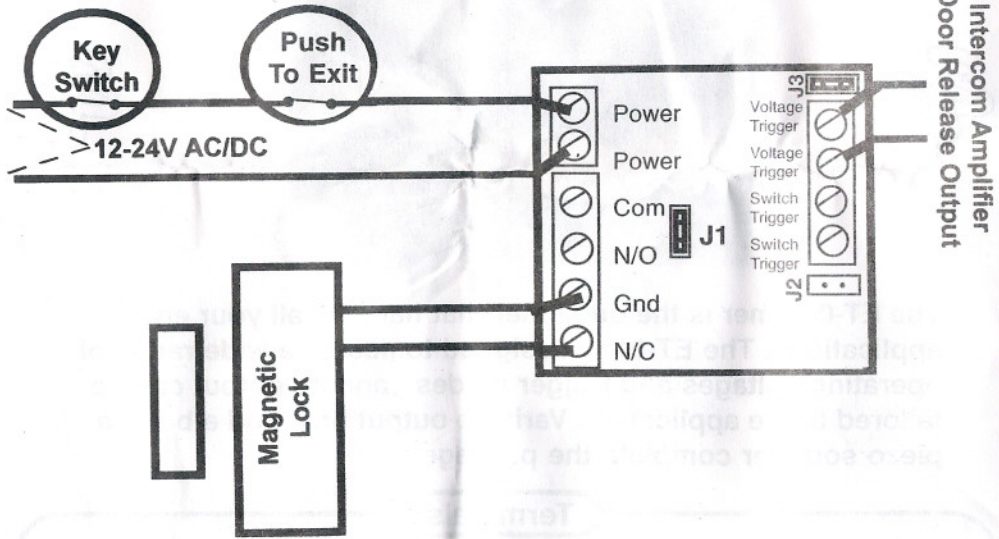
Key Switch

Push To Exit

12-24V AC/DC

Power

Power

Com

J1

N/O

Gnd

N/C

J3

Voltage Trigger

Voltage Trigger

Switch Trigger

Switch Trigger

J2

Intercom Amplifier Door Release Output

Magnetic Lock

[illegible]